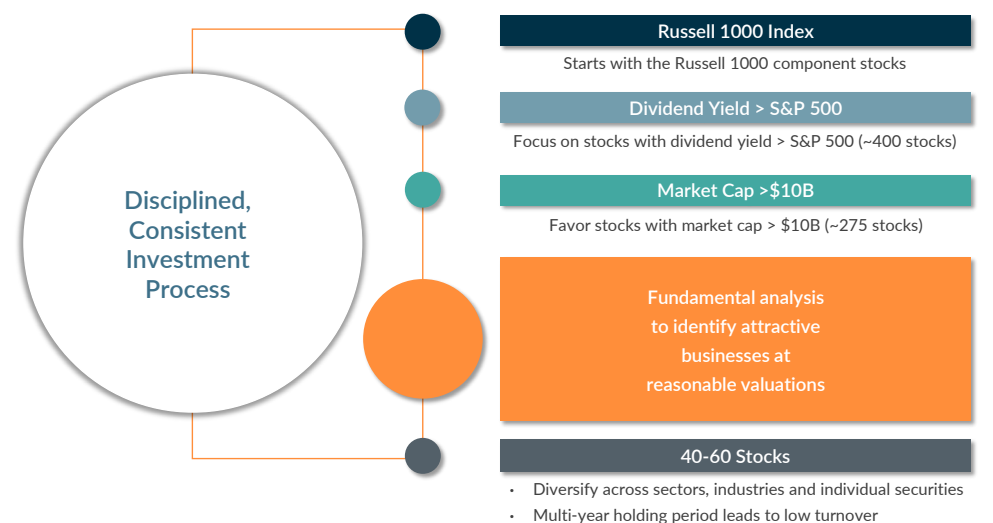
Disciplined, Consistent Investment Process

Russell 1000 Index

Starts with the Russell 1000 component stocks

Dividend Yield > S&P 500

Focus on stocks with dividend yield > S&P 500 (~400 stocks)

Market Cap >$10B

Favor stocks with market cap > $10B (~275 stocks)

Fundamental analysis to identify attractive businesses at reasonable valuations

40-60 Stocks

- Diversify across sectors, industries and individual securities
- Multi-year holding period leads to low turnover